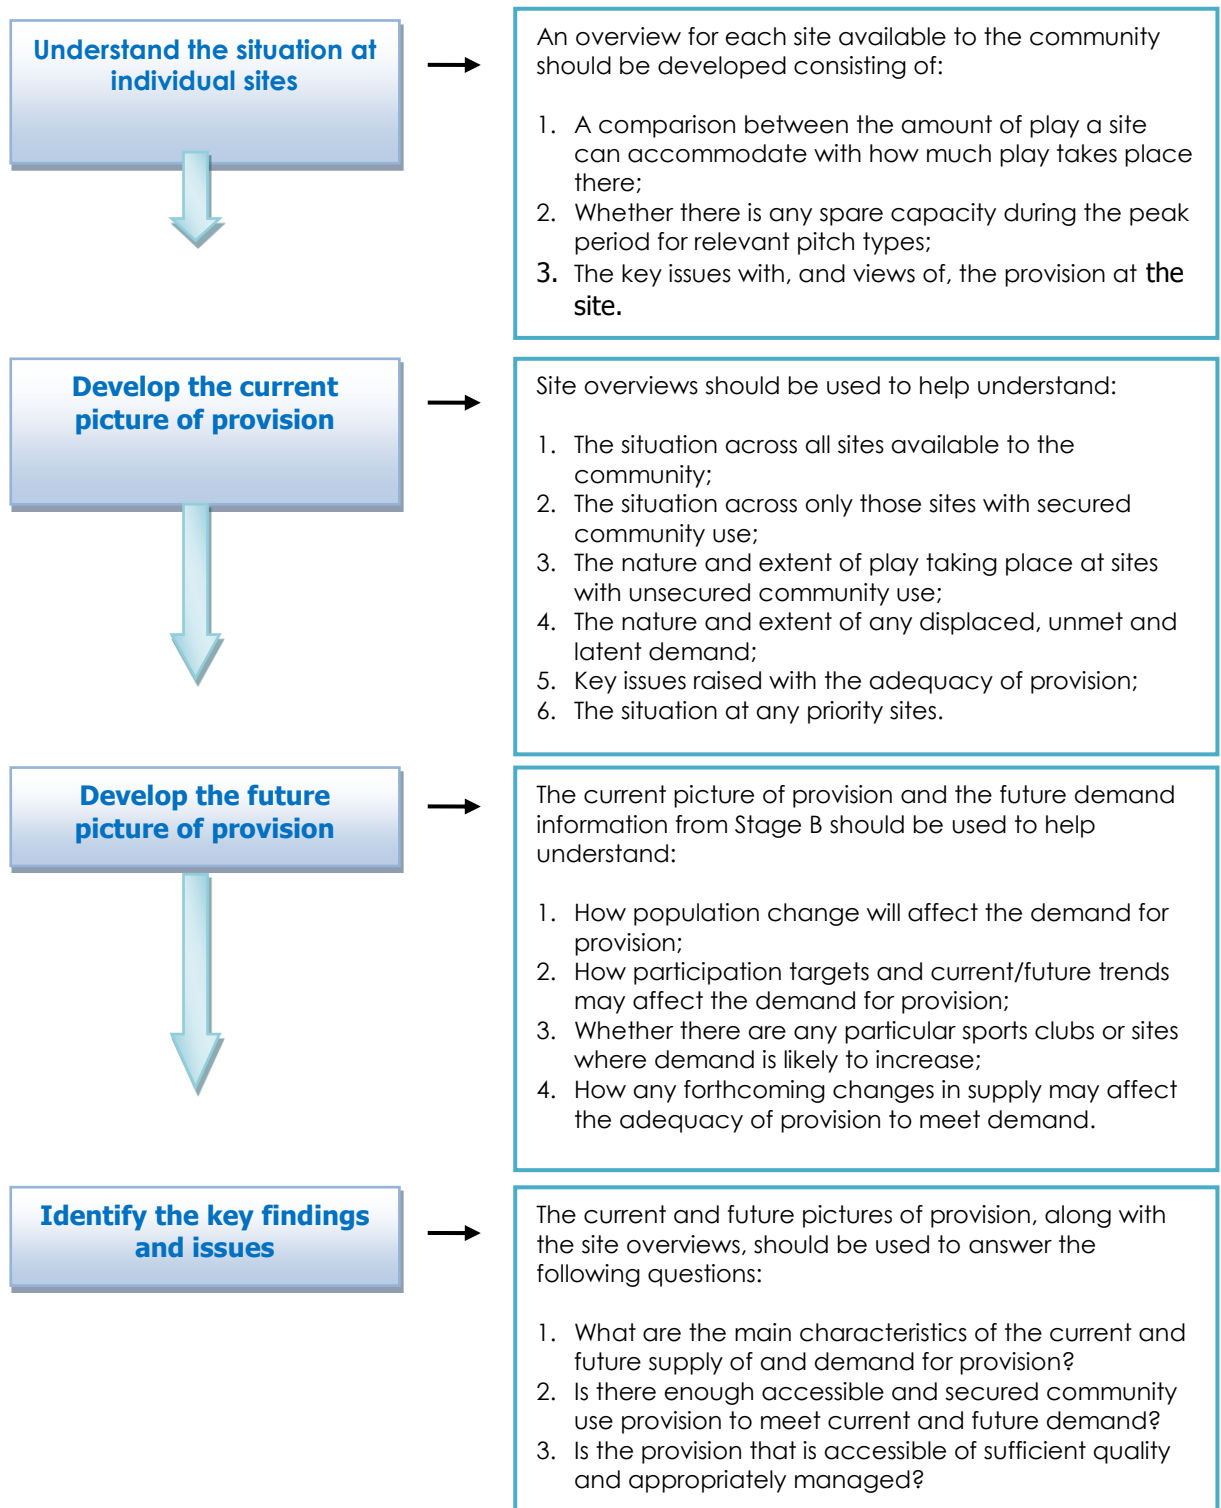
Understand the situation at individual sites

An overview for each site available to the community should be developed consisting of:

1. A comparison between the amount of play a site can accommodate with how much play takes place there;
2. Whether there is any spare capacity during the peak period for relevant pitch types;
3. The key issues with, and views of, the provision at the site.

Develop the current picture of provision

Site overviews should be used to help understand:

1. The situation across all sites available to the community;
2. The situation across only those sites with secured community use;
3. The nature and extent of play taking place at sites with unsecured community use;
4. The nature and extent of any displaced, unmet and latent demand;
5. Key issues raised with the adequacy of provision;
6. The situation at any priority sites.

Develop the future picture of provision

The current picture of provision and the future demand information from Stage B should be used to help understand:

1. How population change will affect the demand for provision;
2. How participation targets and current/future trends may affect the demand for provision;
3. Whether there are any particular sports clubs or sites where demand is likely to increase;
4. How any forthcoming changes in supply may affect the adequacy of provision to meet demand.

Identify the key findings and issues

The current and future pictures of provision, along with the site overviews, should be used to answer the following questions:

1. What are the main characteristics of the current and future supply of and demand for provision?
2. Is there enough accessible and secured community use provision to meet current and future demand?
3. Is the provision that is accessible of sufficient quality and appropriately managed?